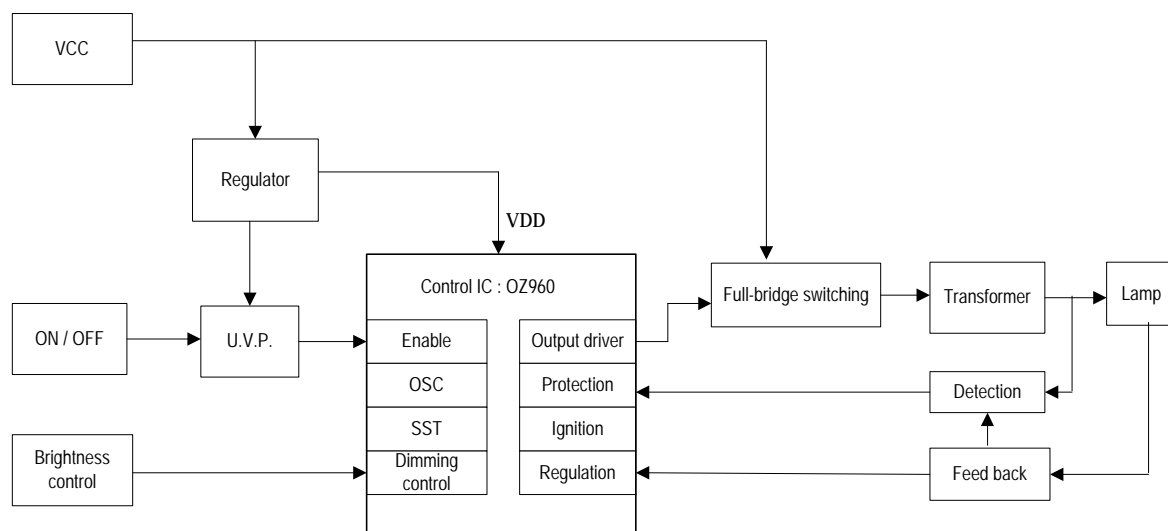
VCC

Regulator

VDD

ON / OFF

U.V.P.

Brightness control

Control IC : OZ960

Enable

OSC

SST

Dimming control

Output driver

Protection

Ignition

Regulation

Full-bridge switching

Transformer

Lamp

Detection

Feed back